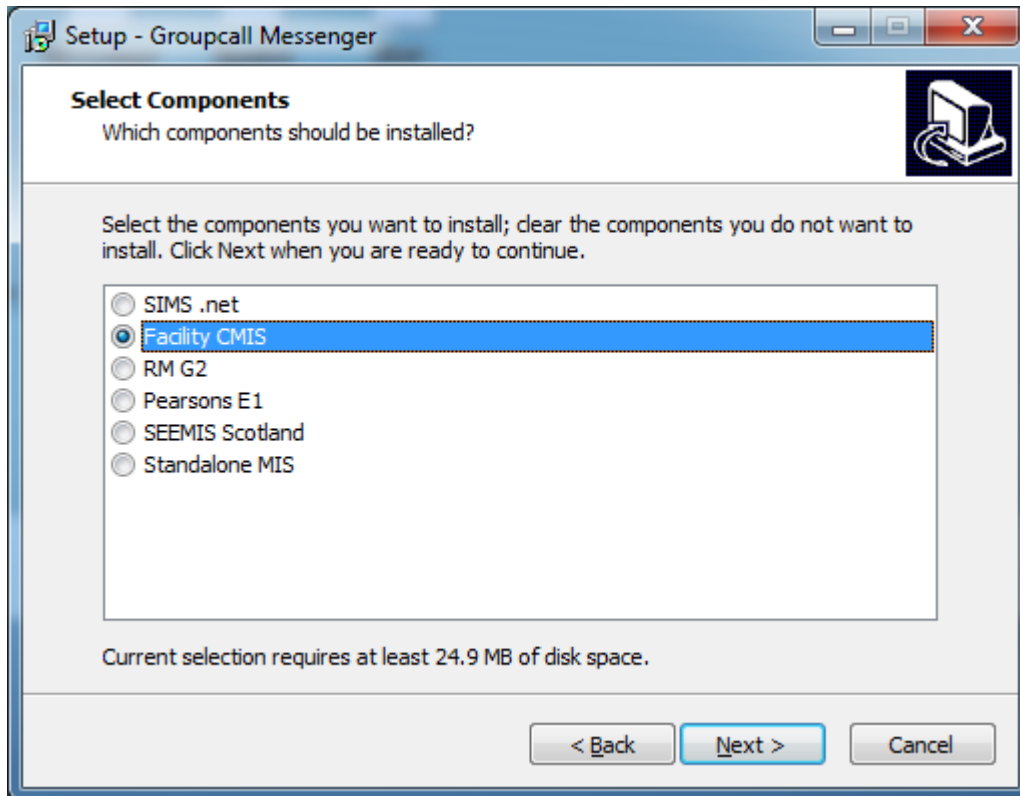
Setup - Groupcall Messenger

Select Components
Which components should be installed?

Select the components you want to install; clear the components you do not want to install. Click Next when you are ready to continue.

SIMS .net
Facility CMIS
RM G2
Pearsons E1
SEEMIS Scotland
Standalone MIS

Current selection requires at least 24.9 MB of disk space.

< Back
Next >
Cancel